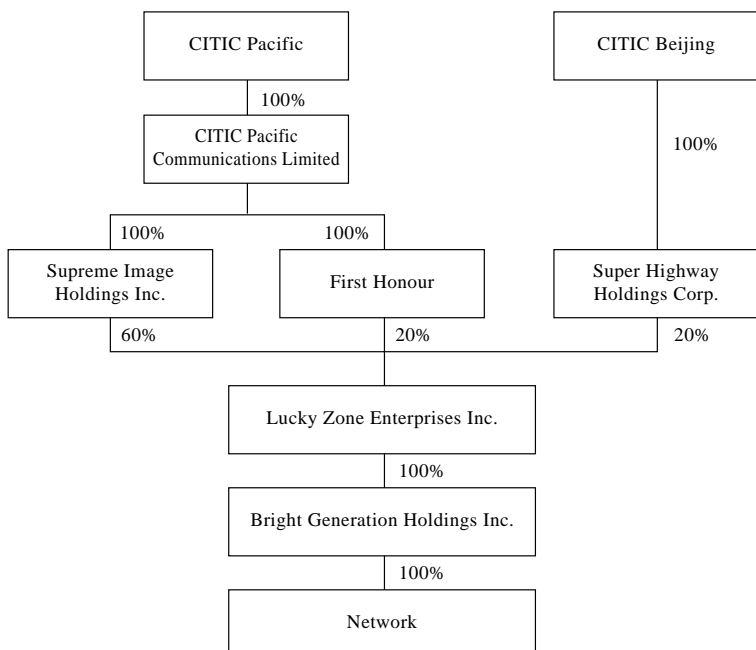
CITIC Pacific

CITIC Beijing

100%

CITIC Pacific Communications Limited

100%

100%

100%

Supreme Image Holdings Inc.

First Honour

Super Highway Holdings Corp.

60%

20%

20%

Lucky Zone Enterprises Inc.

100%

Bright Generation Holdings Inc.

100%

Network